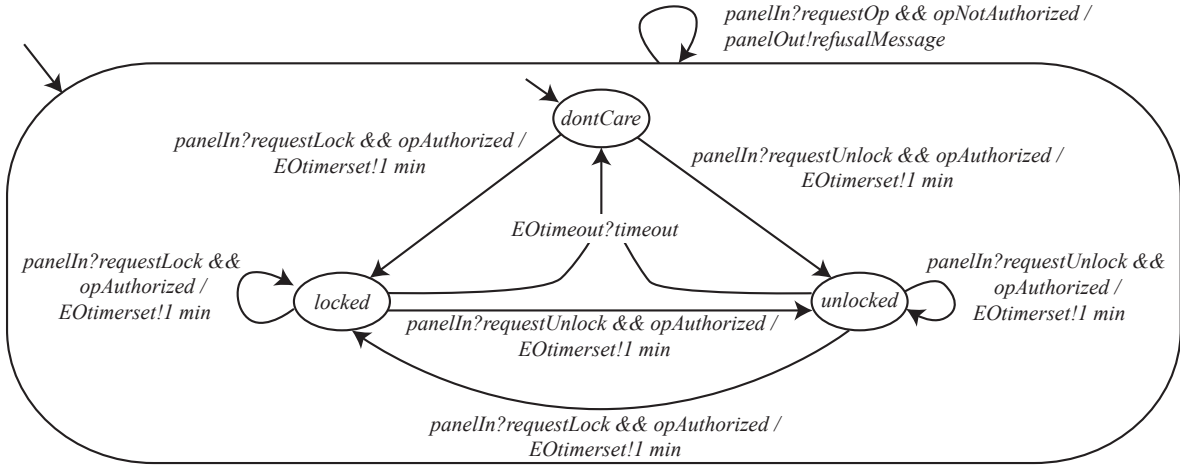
panelIn?requestOp && opNotAuthorized / panelOut!refusalMessage

dontCare

panelIn?requestLock && opAuthorized / EOtimerset!1 min

panelIn?requestUnlock && opAuthorized / EOtimerset!1 min

EOtimeout?timeout

panelIn?requestLock && opAuthorized / EOtimerset!1 min

locked

unlocked

panelIn?requestUnlock && opAuthorized / EOtimerset!1 min

panelIn?requestUnlock && opAuthorized / EOtimerset!1 min

panelIn?requestLock && opAuthorized / EOtimerset!1 min